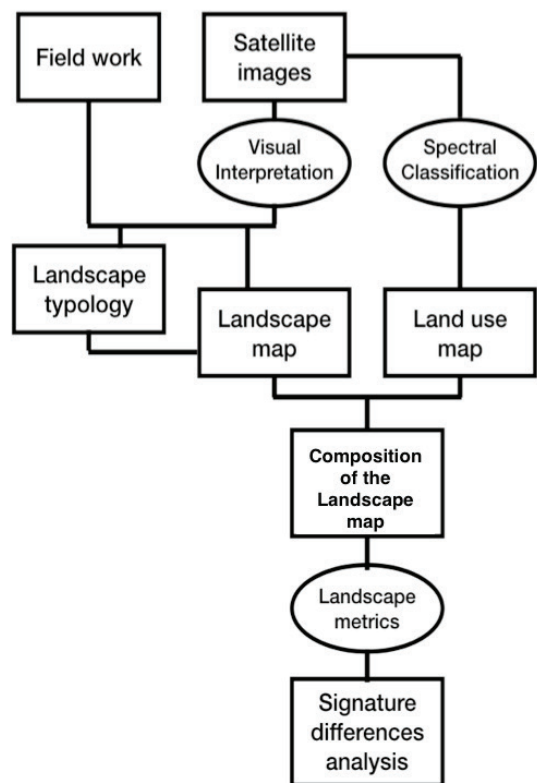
Field work

Satellite images

Visual Interpretation

Spectral Classification

Landscape typology

Landscape map

Land use map

Composition of the Landscape map

Landscape metrics

Signature differences analysis